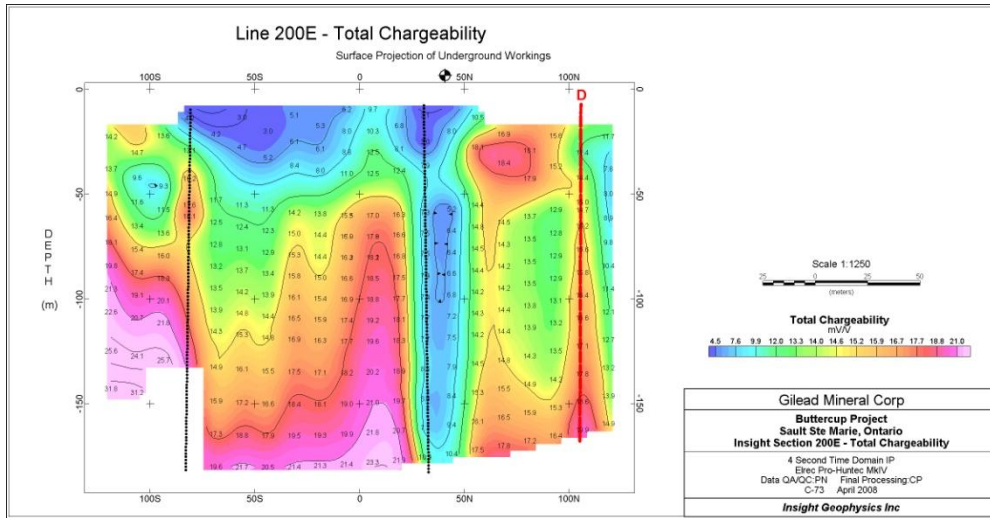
Line 200E - Total Chargeability

Surface Projection of Underground Workings

100S 50S 0 50N 100N

D

0 -50 -100 -150

DEPTH (m)

14.2 13.8 8.3 3.0 5.1 5.3 9.7 8.0 10.3 6.8 10.5 16.9 17.6 11.7
14.7 4.7 6.1 6.1 9.6 12.5 16.7 16.4
13.7 11.6 9.3 8.6 10.9 12.4 18.4 17.9
14.9 11.7 11.3 14.2 13.8 15.8 17.0 16.9 14.4 14.5 13.7 12.9
10.4 13.4 13.6 12.8 13.1 12.9 15.3 14.4 16.9 17.8 14.5 14.3 13.5 12.8
15.4 16.0 13.2 13.7 15.4 15.8 15.0 16.6 18.3 14.4 14.2 13.8 12.8
19.8 17.4 13.5 14.2 13.9 16.1 15.4 16.9 18.8 14.2 14.0 13.1
21.8 19.1 20.1 13.9 14.8 14.4 16.5 15.9 17.4 19.2 14.3 14.4 13.2
22.6 22.7 21.8 15.3 14.5 16.9 16.3 19.4 18.1 14.3 13.8 14.2
25.6 24.1 25.7 14.9 16.1 15.5 17.5 17.1 18.2 20.2 14.5 14.3 14.9
31.8 31.2 15.9 17.2 16.6 16.4 18.1 19.0 21.9 15.3 15.5 15.3 16.4
17.3 18.8 17.9 19.5 19.3 19.9 21.8 16.1 17.8 16.4
19.6 21.7 20.5 21.4 21.3 21.4 23.3 17.5 10.4

100S 50S 0 50N 100N

Scale 1:1250

25 0 25 50

(meters)

Total Chargeability
mV/V

4.5 7.6 9.9 12.0 13.3 14.0 14.6 15.2 15.9 16.7 17.7 18.8 21.0

Gilead Mineral Corp

Buttercup Project
Sault Ste Marie, Ontario
Insight Section 200E - Total Chargeability

4 Second Time Domain IP
Elrec Pro-Huntec MkIV
Data QA/QC:PN Final Processing:CP
C-73 April 2008

Insight Geophysics Inc